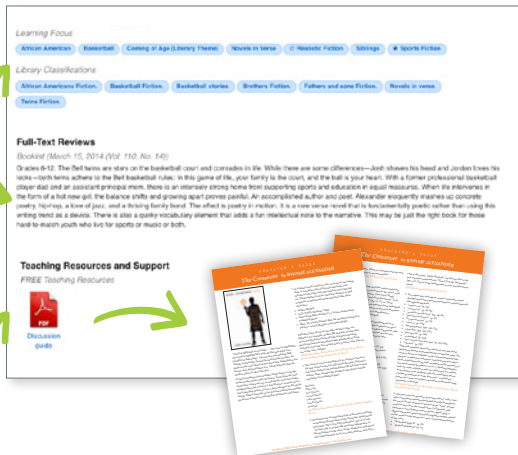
Learning Focus

African American | Basketball | Coming of Age (Literary Theme) | Novels in Verse | Realistic Fiction | Siblings | Sports Fiction

Library Classifications

African Americans Fiction. | Basketball Fiction. | Basketball stories | Brothers Fiction. | Fathers and sons Fiction. | Novels in verse | Twins Fiction.

Full-Text Reviews

Booklist (March 15, 2014 (Vol. 110, No. 14))

Grades 6-12. The Bell twins are stars on the basketball court and comrades in life. While there are some differences—Josh shaves his head and Jordan loves his locks—both twins adhere to the Bell basketball rules: in this game of life, your family is the court, and the ball is your heart. With a former professional basketball player dad and an assistant principal mom, there is an intensely strong home front supporting sports and education in equal measures. When life intervenes in the form of a hot new girl, the balance shifts and growing apart proves painful. An accomplished author and poet, Alexander eloquently mashes up concrete poetry, hip-hop, a love of jazz, and a thriving family bond. The effect is poetry in motion. It is a rare verse novel that is fundamentally poetic rather than using this writing trend as a device. There is also a quirky-vocabulary element that adds a fun intellectual note to the narrative. This may be just the right book for those hard-to-match youth who live for sports or music or both.

Teaching Resources and Support

FREE Teaching Resources

PDF

Discussion guide

EDUCATOR'S GUIDE
The Crossover by KWAME ALEXANDER

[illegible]

EDUCATOR'S GUIDE
The Crossover by KWAME ALEXANDER

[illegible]